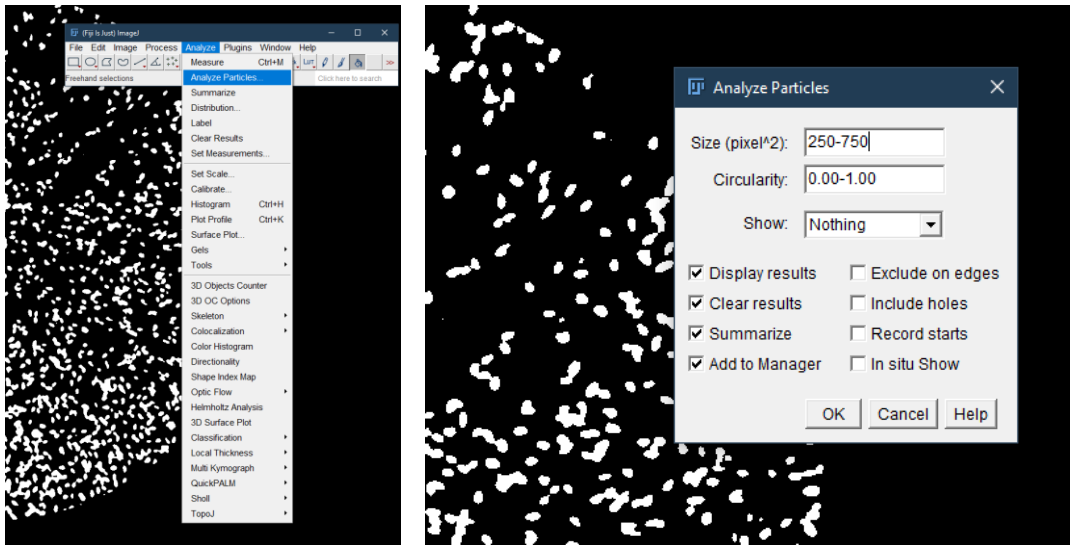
(Fiji Is Just) ImageJ

File Edit Image Process Analyze Plugins Window Help

Freehand selections

Click here to search

Measure Ctrl+M
Analyze Particles...
Summarize
Distribution...
Label
Clear Results
Set Measurements...
Set Scale...
Calibrate...
Histogram Ctrl+H
Plot Profile Ctrl+K
Surface Plot...
Gels
Tools
3D Objects Counter
3D OC Options
Skeleton
Colocalization
Color Histogram
Directionality
Shape Index Map
Optic Flow
Helmholtz Analysis
3D Surface Plot
Classification
Local Thickness
Multi Kymograph
QuickPALM
Sholl
TopoJ

Analyze Particles

Size (pixel^2): 250-750
Circularity: 0.00-1.00
Show: Nothing

Display results
Clear results
Summarize
Add to Manager
Exclude on edges
Include holes
Record starts
In situ Show

OK Cancel Help